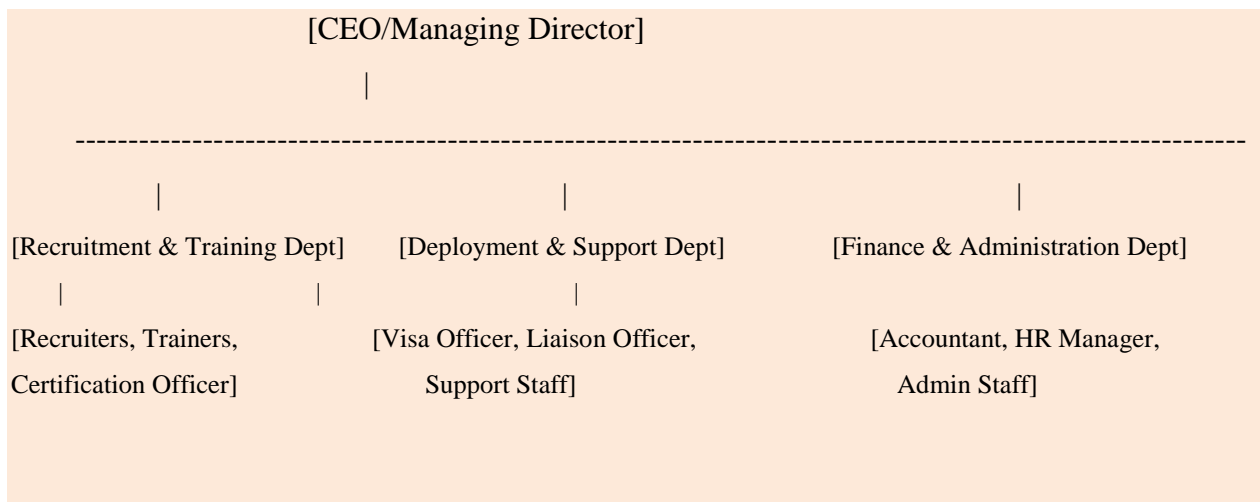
[CEO/Managing Director]

|

------------------------------------------------------------------------------------------------------------

| | |

[Recruitment & Training Dept] [Deployment & Support Dept] [Finance & Administration Dept]

| | |

[Recruiters, Trainers, Certification Officer] [Visa Officer, Liaison Officer, Support Staff] [Accountant, HR Manager, Admin Staff]